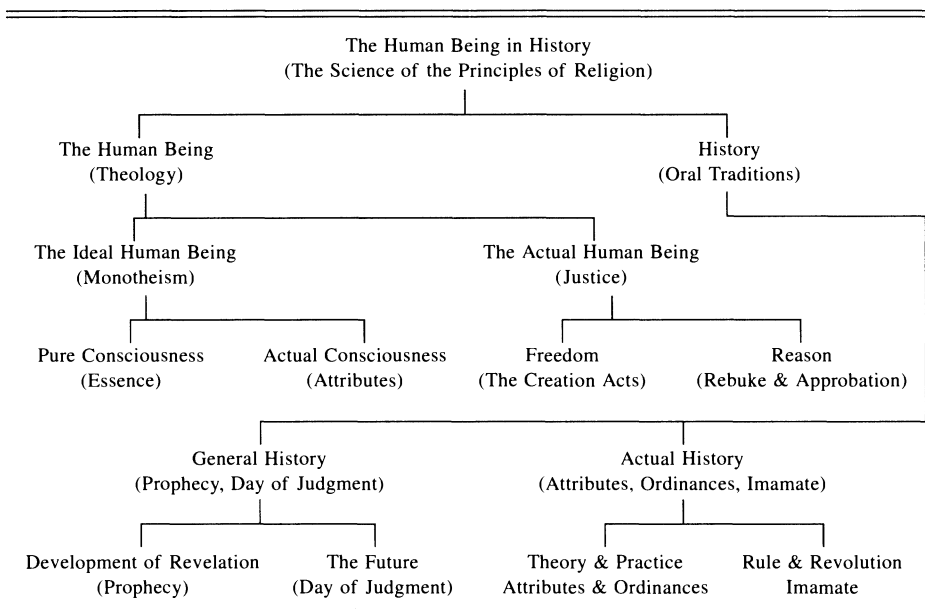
The Human Being in History
(The Science of the Principles of Religion)

The Human Being
(Theology)

History
(Oral Traditions)

The Ideal Human Being
(Monotheism)

The Actual Human Being
(Justice)

Pure Consciousness
(Essence)

Actual Consciousness
(Attributes)

Freedom
(The Creation Acts)

Reason
(Rebuke & Approbation)

General History
(Prophecy, Day of Judgment)

Actual History
(Attributes, Ordinances, Imamate)

Development of Revelation
(Prophecy)

The Future
(Day of Judgment)

Theory & Practice
Attributes & Ordinances

Rule & Revolution
Imamate